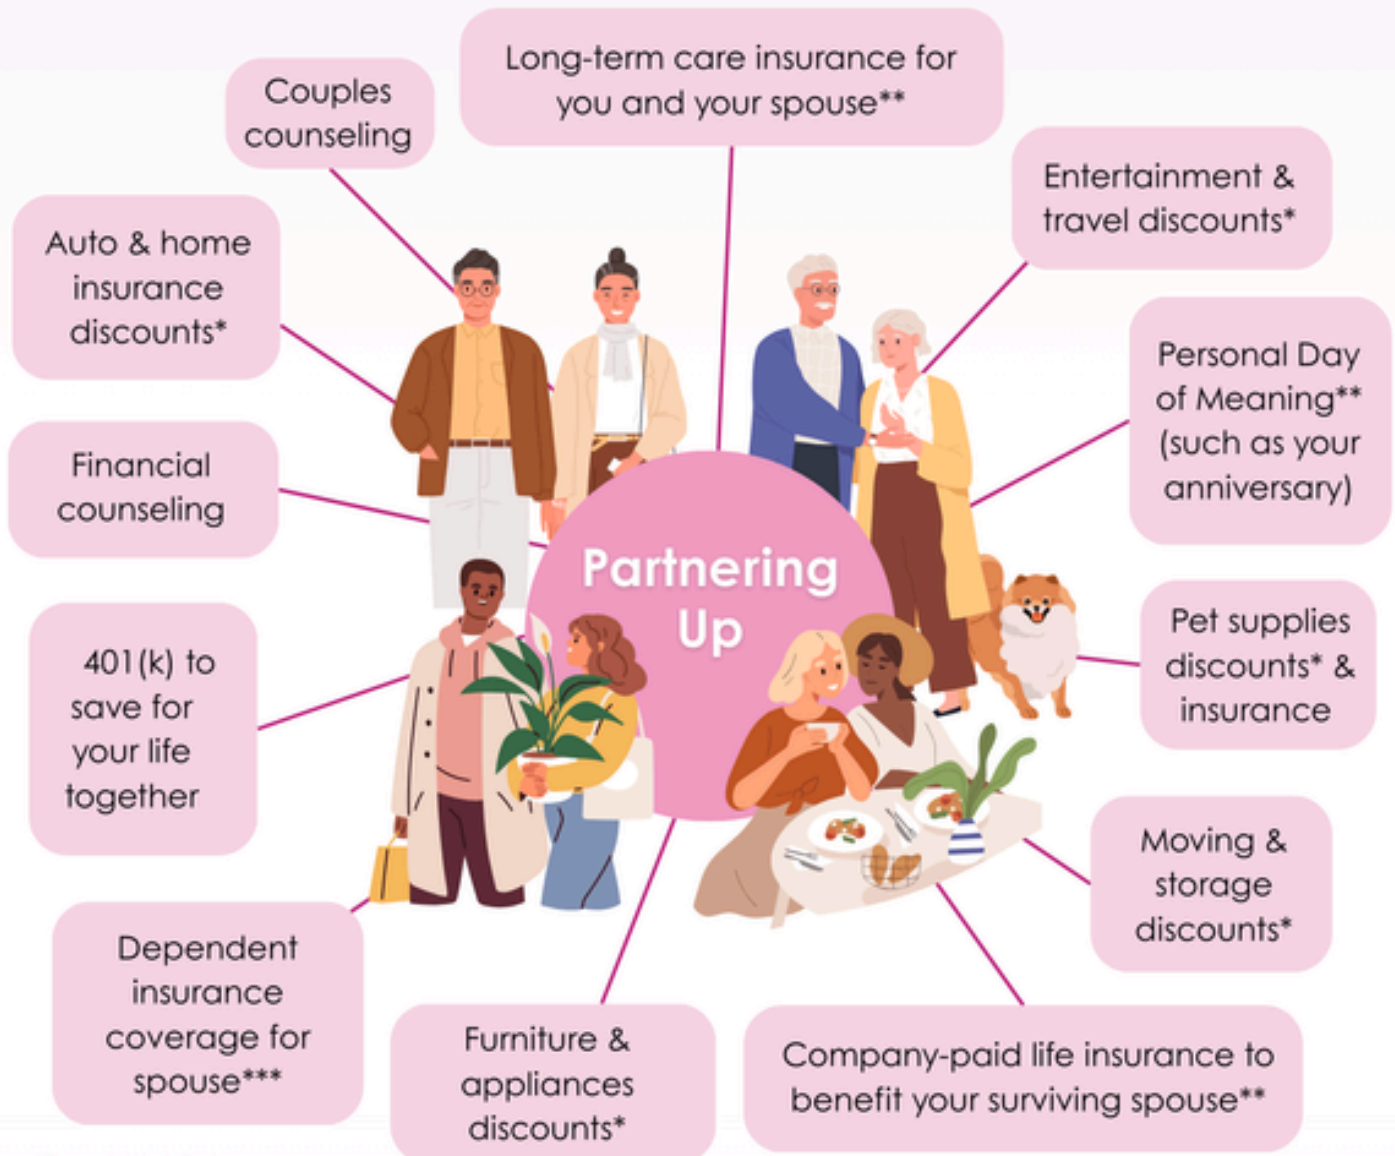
Couples counseling

Long-term care insurance for you and your spouse**

Entertainment & travel discounts*

Auto & home insurance discounts*

Personal Day of Meaning** (such as your anniversary)

Financial counseling

Partnering Up

Pet supplies discounts* & insurance

401(k) to save for your life together

Moving & storage discounts*

Dependent insurance coverage for spouse***

Furniture & appliances discounts*

Company-paid life insurance to benefit your surviving spouse**